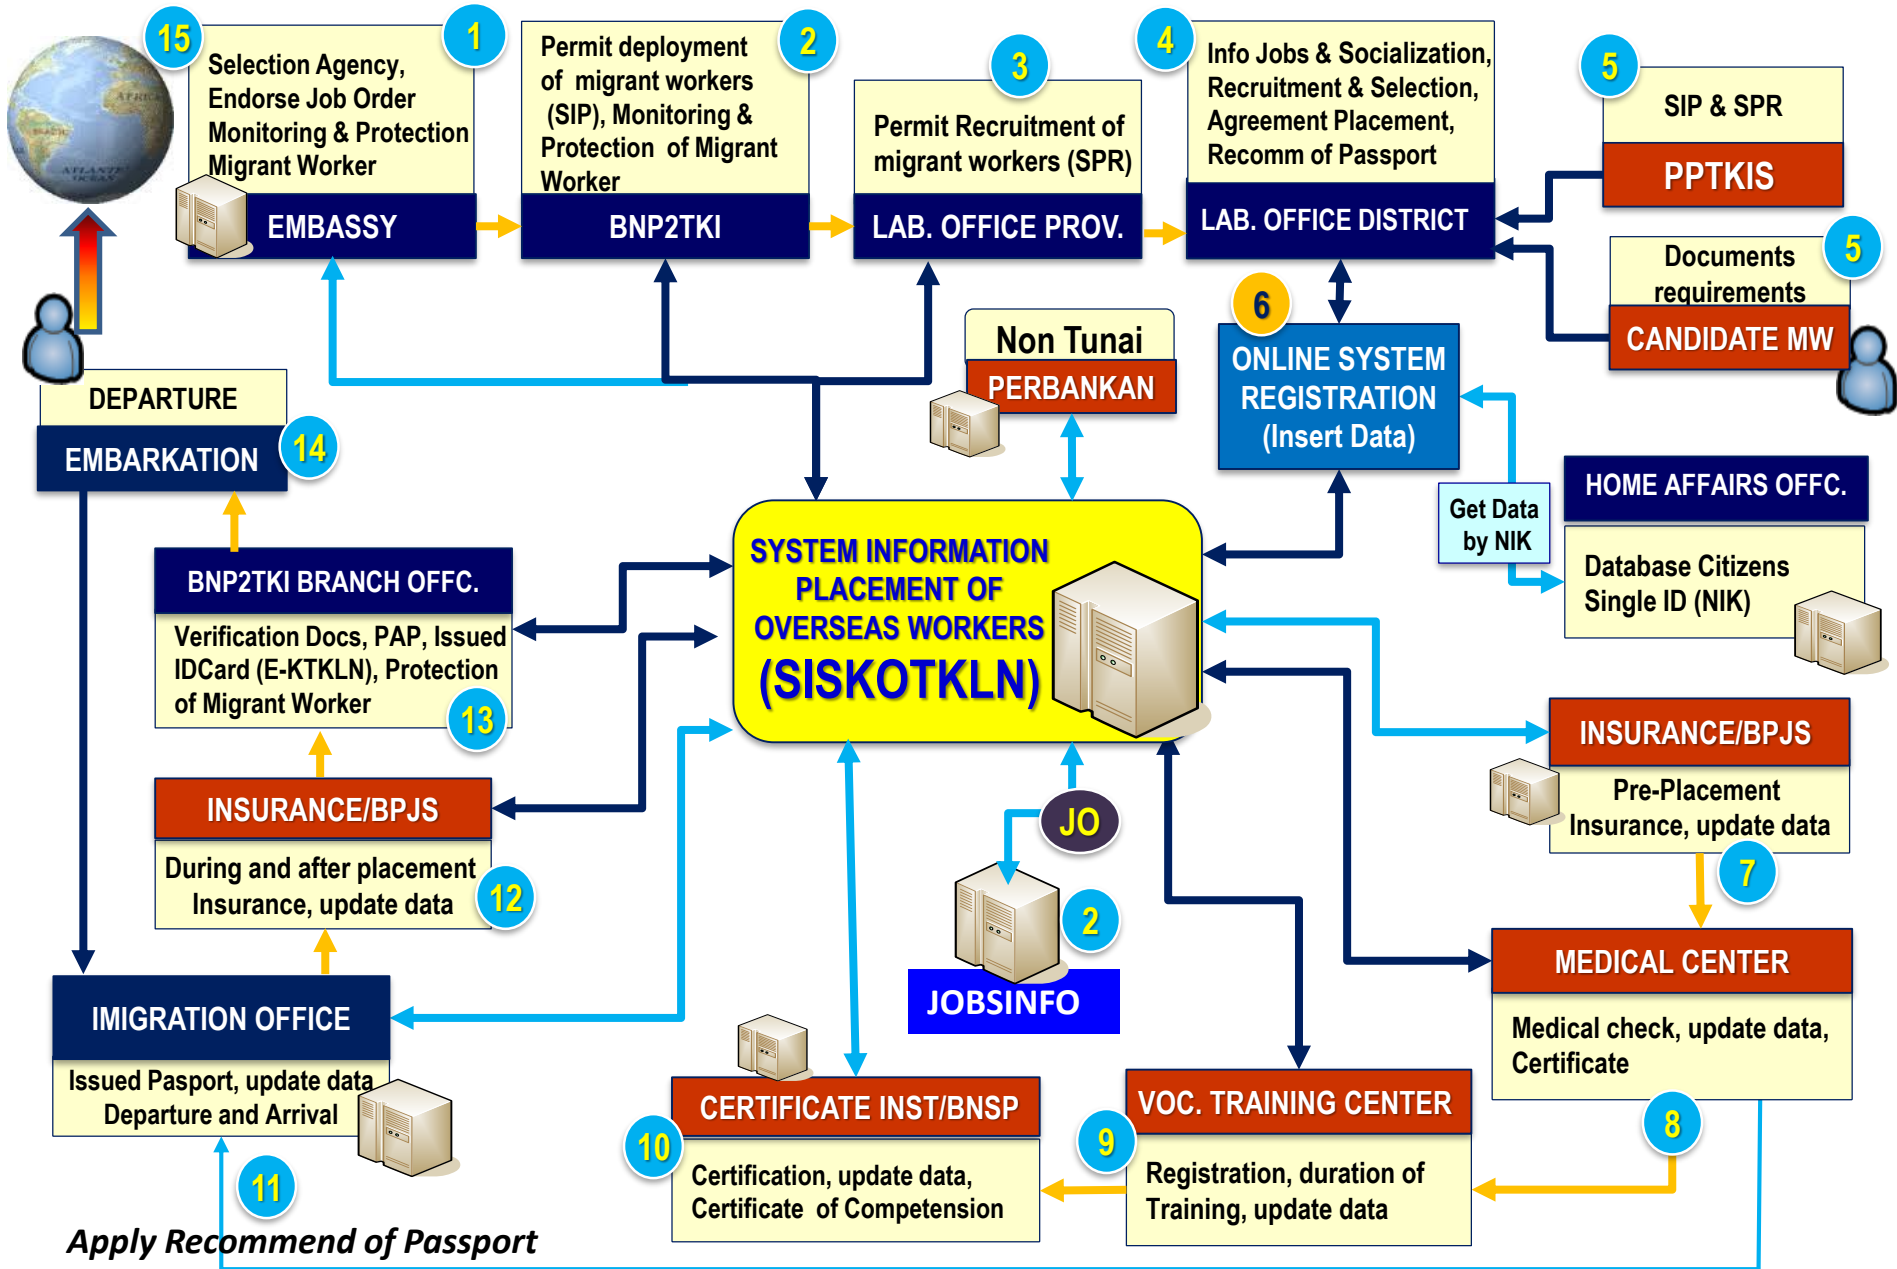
15
1
Selection Agency, Endorse Job Order Monitoring & Protection Migrant Worker
EMBASSY

2
Permit deployment of migrant workers (SIP), Monitoring & Protection of Migrant Worker
BNP2TKI

3
Permit Recruitment of migrant workers (SPR)
LAB. OFFICE PROV.

4
Info Jobs & Socialization, Recruitment & Selection, Agreement Placement, Recomm of Passport
LAB. OFFICE DISTRICT

5
SIP & SPR
PPTKIS

5
Documents requirements
CANDIDATE MW

Non Tunai
PERBANKAN

6
ONLINE SYSTEM REGISTRATION (Insert Data)

DEPARTURE
EMBARKATION
14

HOME AFFAIRS OFFC.
Get Data by NIK
Database Citizens Single ID (NIK)

BNP2TKI BRANCH OFFC.
Verification Docs, PAP, Issued IDCard (E-KTKLN), Protection of Migrant Worker
13

SYSTEM INFORMATION PLACEMENT OF OVERSEAS WORKERS (SISKOTKLN)

INSURANCE/BPJS
Pre-Placement Insurance, update data
7

INSURANCE/BPJS
During and after placement Insurance, update data
12

JO
2
JOBSINFO

MEDICAL CENTER
Medical check, update data, Certificate
8

IMIGRATION OFFICE
Issued Pasport, update data Departure and Arrival
11

CERTIFICATE INST/BNSP
10
Certification, update data, Certificate of Competension

VOC. TRAINING CENTER
9
Registration, duration of Training, update data

Apply Recommend of Passport